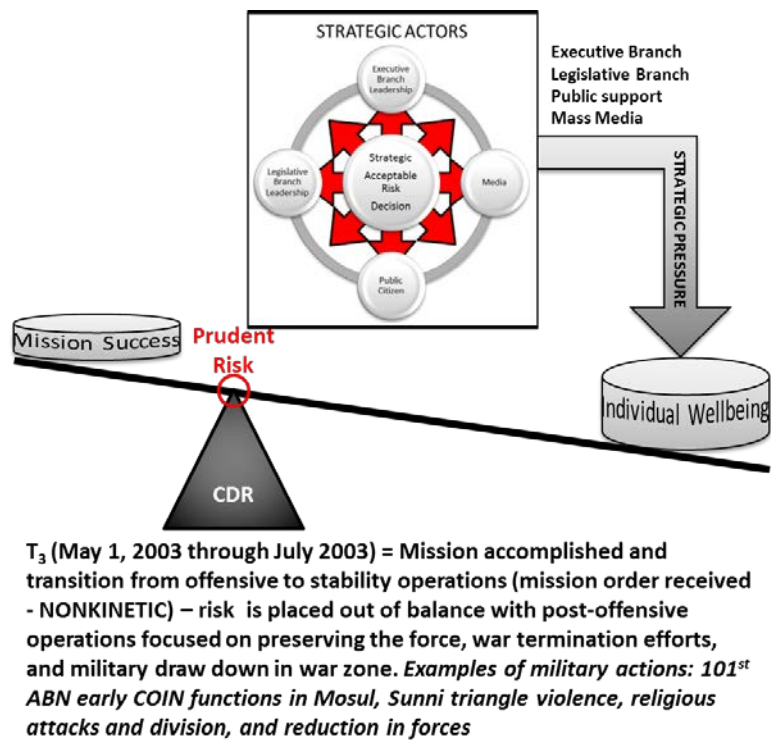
STRATEGIC ACTORS

Executive Branch Leadership

Legislative Branch Leadership

Strategic Acceptable Risk Decision

Media

Public Citizen

Executive Branch
Legislative Branch
Public support
Mass Media

STRATEGIC PRESSURE

Mission Success

Prudent Risk

Individual Wellbeing

CDR

$T_3$ (May 1, 2003 through July 2003) = Mission accomplished and transition from offensive to stability operations (mission order received - NONKINETIC) – risk is placed out of balance with post-offensive operations focused on preserving the force, war termination efforts, and military draw down in war zone. *Examples of military actions: 101$^{st}$ ABN early COIN functions in Mosul, Sunni triangle violence, religious attacks and division, and reduction in forces*